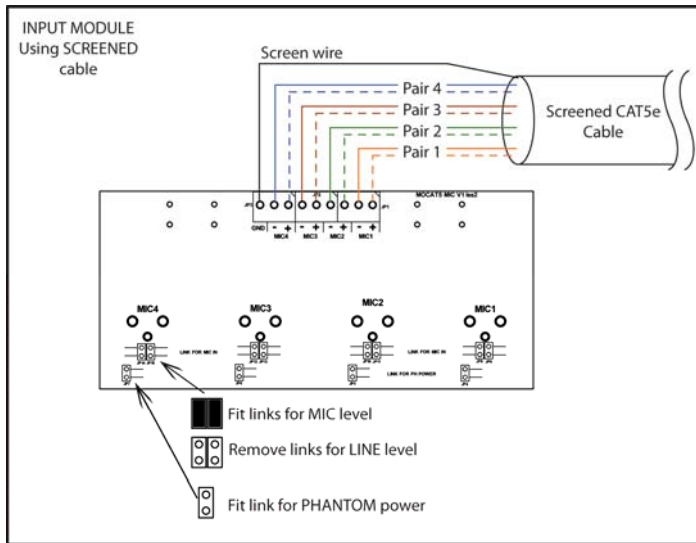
INPUT MODULE
Using SCREENED cable

Screen wire

Pair 4
Pair 3
Pair 2
Pair 1

Screened CAT5e Cable

MOCAT5 MIC V1 Iss2

GND - + - + - + - +
MIC4 MIC3 MIC2 MIC1

MIC4
MIC3
MIC2
MIC1

LINK FOR MIC IN
LINK FOR MIC IN
LINK FOR PH POWER

Fit links for MIC level
Remove links for LINE level
Fit link for PHANTOM power